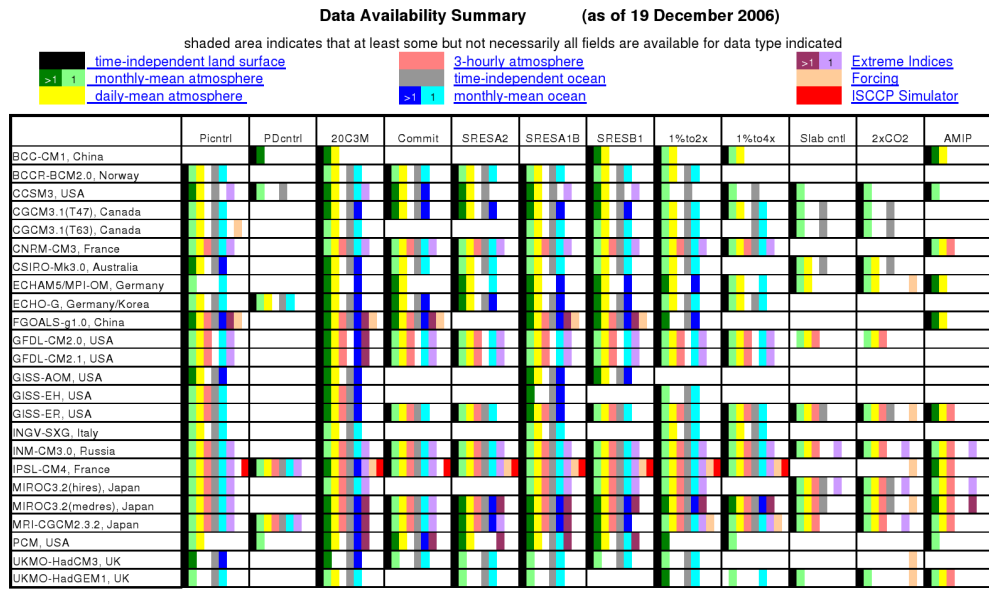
Data Availability Summary (as of 19 December 2006)

shaded area indicates that at least some but not necessarily all fields are available for data type indicated

time-independent land surface
>1 1 monthly-mean atmosphere
daily-mean atmosphere
3-hourly atmosphere
time-independent ocean
>1 1 monthly-mean ocean
>1 1 Extreme Indices
Forcing
ISCCP Simulator

| | Picntrl | PDcntrl | 20C3M | Commit | SRESA2 | SRESA1B | SRESB1 | 1%to2x | 1%to4x | Slab cntl | 2xCO2 | AMIP |
|---|---|---|---|---|---|---|---|---|---|---|---|---|
| BCC-CM1, China | | | | | | | | | | | | |
| BCCR-BCM2.0, Norway | | | | | | | | | | | | |
| CCSM3, USA | | | | | | | | | | | | |
| CGCM3.1(T47), Canada | | | | | | | | | | | | |
| CGCM3.1(T63), Canada | | | | | | | | | | | | |
| CNRM-CM3, France | | | | | | | | | | | | |
| CSIRO-Mk3.0, Australia | | | | | | | | | | | | |
| ECHAM5/MPI-OM, Germany | | | | | | | | | | | | |
| ECHO-G, Germany/Korea | | | | | | | | | | | | |
| FGOALS-g1.0, China | | | | | | | | | | | | |
| GFDL-CM2.0, USA | | | | | | | | | | | | |
| GFDL-CM2.1, USA | | | | | | | | | | | | |
| GISS-AOM, USA | | | | | | | | | | | | |
| GISS-EH, USA | | | | | | | | | | | | |
| GISS-ER, USA | | | | | | | | | | | | |
| INGV-SXG, Italy | | | | | | | | | | | | |
| INM-CM3.0, Russia | | | | | | | | | | | | |
| IPSL-CM4, France | | | | | | | | | | | | |
| MIROC3.2(hires), Japan | | | | | | | | | | | | |
| MIROC3.2(medres), Japan | | | | | | | | | | | | |
| MRI-CGCM2.3.2, Japan | | | | | | | | | | | | |
| PCM, USA | | | | | | | | | | | | |
| UKMO-HadCM3, UK | | | | | | | | | | | | |
| UKMO-HadGEM1, UK | | | | | | | | | | | | |